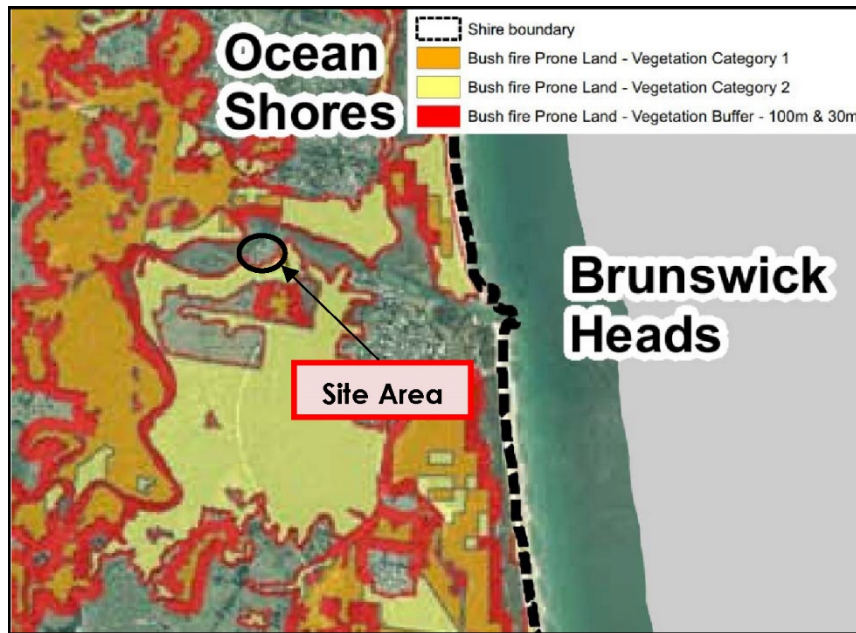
Ocean Shores

Shire boundary
Bush fire Prone Land - Vegetation Category 1
Bush fire Prone Land - Vegetation Category 2
Bush fire Prone Land - Vegetation Buffer - 100m & 30m

Brunswick Heads

Site Area